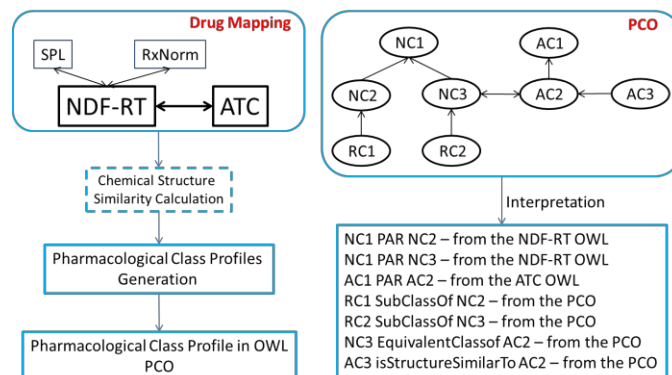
Drug Mapping

SPL
RxNorm
NDF-RT
ATC

Chemical Structure Similarity Calculation

Pharmacological Class Profiles Generation

Pharmacological Class Profile in OWL PCO

PCO

NC1
AC1
NC2
NC3
AC2
AC3
RC1
RC2

Interpretation

NC1 PAR NC2 – from the NDF-RT OWL
NC1 PAR NC3 – from the NDF-RT OWL
AC1 PAR AC2 – from the ATC OWL
RC1 SubClassOf NC2 – from the PCO
RC2 SubClassOf NC3 – from the PCO
NC3 EquivalentClassof AC2 – from the PCO
AC3 isStructureSimilarTo AC2 – from the PCO